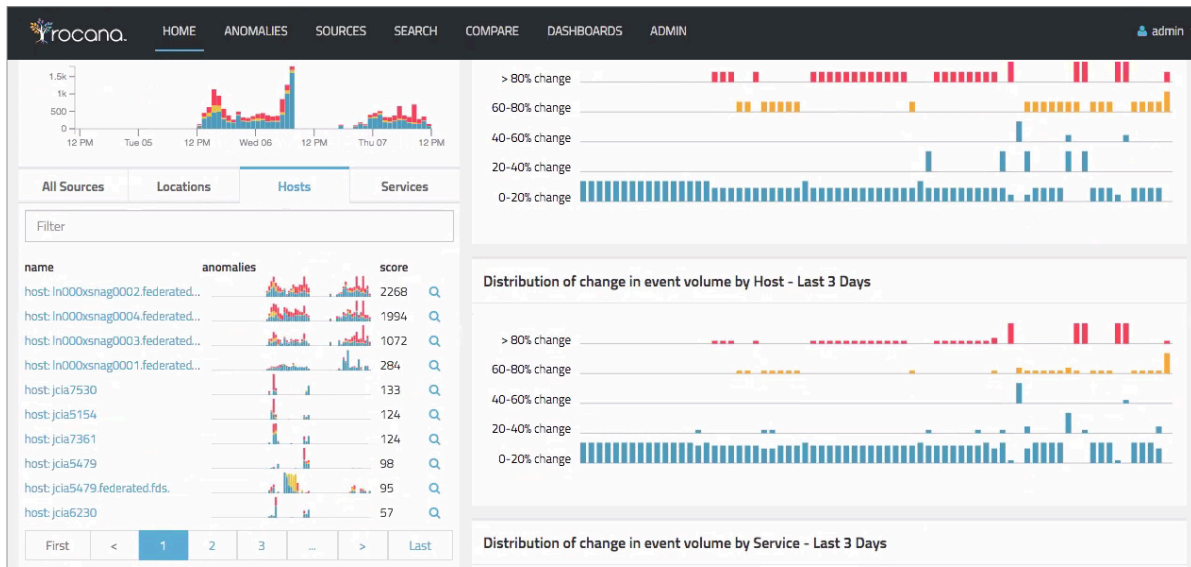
rocana. HOME ANOMALIES SOURCES SEARCH COMPARE DASHBOARDS ADMIN admin

1.5k
1k
500
0
12 PM Tue 05 12 PM Wed 06 12 PM Thu 07 12 PM

All Sources | Locations | Hosts | Services

Filter

| name | anomalies | score |
|---|---|---|
| host: ln000xsnag0002.federated... | | 2268 |
| host: ln000xsnag0004.federated... | | 1994 |
| host: ln000xsnag0003.federated... | | 1072 |
| host: ln000xsnag0001.federated... | | 284 |
| host: jcia7530 | | 133 |
| host: jcia5154 | | 124 |
| host: jcia7361 | | 124 |
| host: jcia5479 | | 98 |
| host: jcia5479.federated.fds. | | 95 |
| host: jcia6230 | | 57 |

First < 1 2 3 ... > Last

> 80% change
60-80% change
40-60% change
20-40% change
0-20% change

Distribution of change in event volume by Host - Last 3 Days

> 80% change
60-80% change
40-60% change
20-40% change
0-20% change

Distribution of change in event volume by Service - Last 3 Days